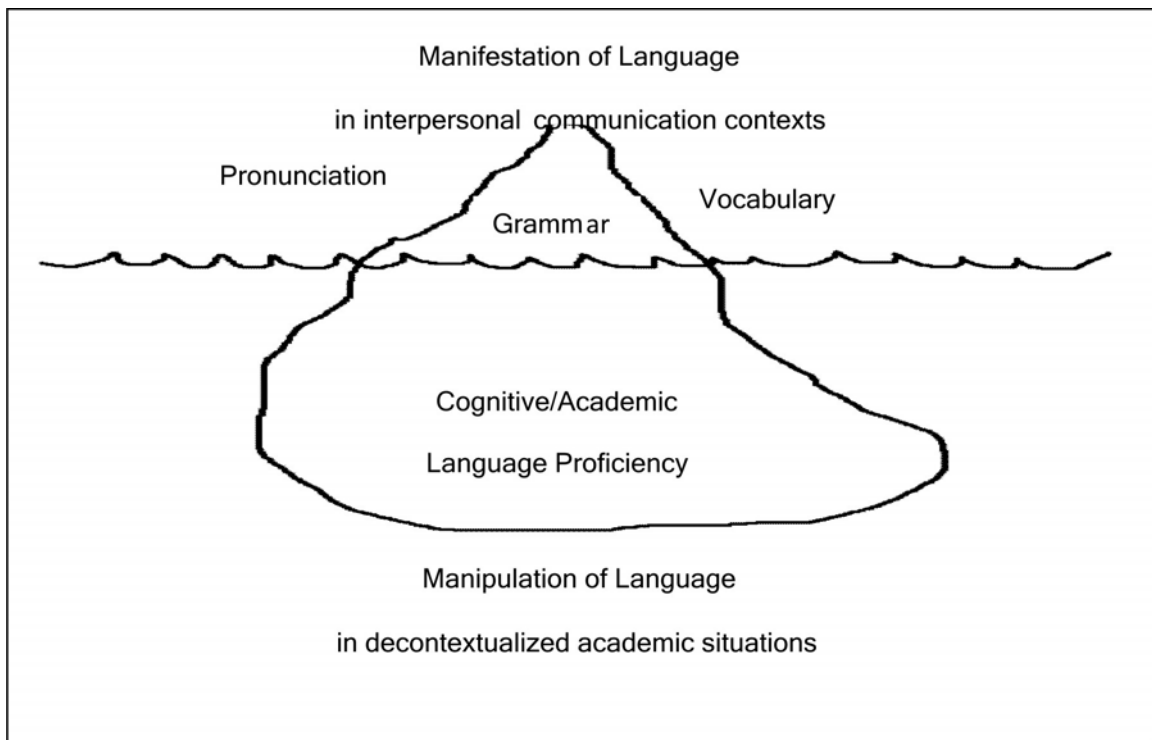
Manifestation of Language

in interpersonal communication contexts

Pronunciation

Grammar

Vocabulary

Cognitive/Academic

Language Proficiency

Manipulation of Language

in decontextualized academic situations